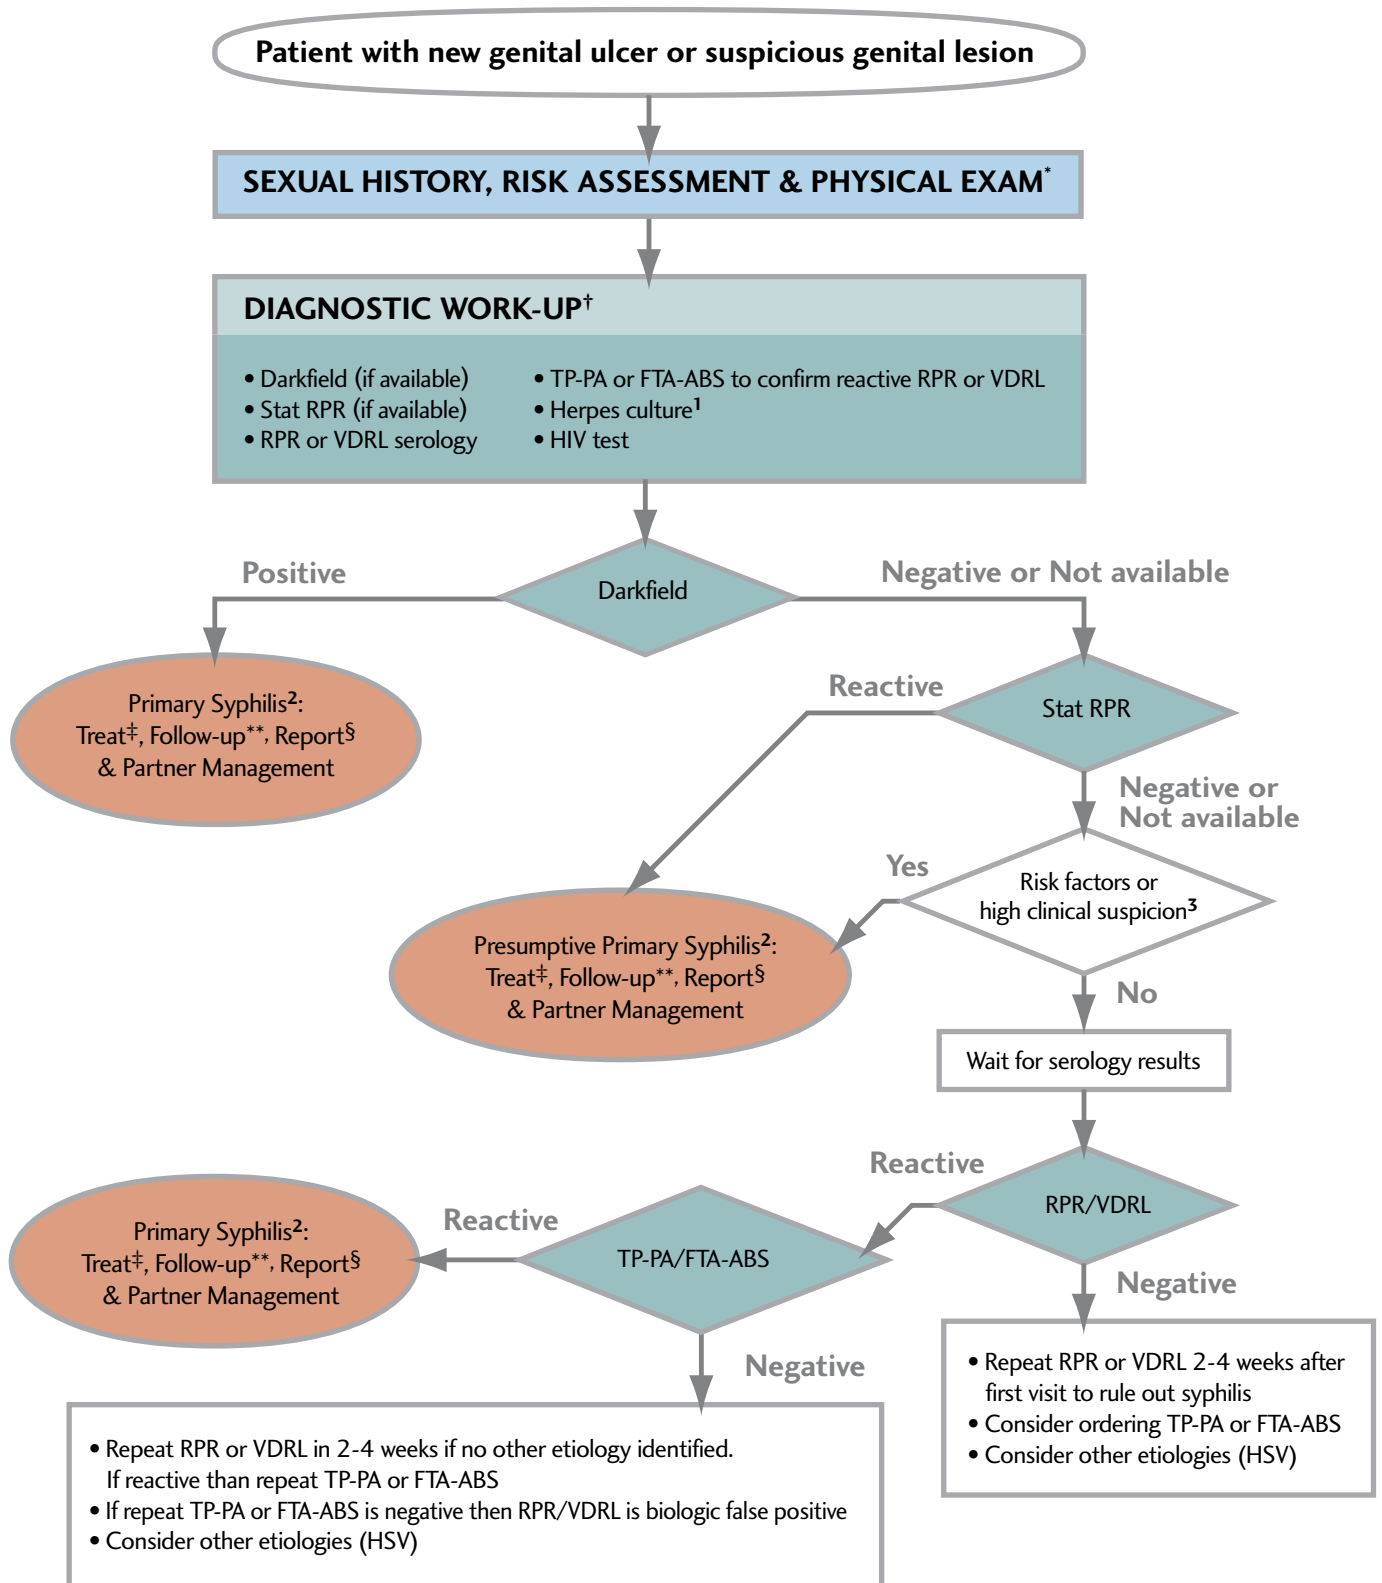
Patient with new genital ulcer or suspicious genital lesion

SEXUAL HISTORY, RISK ASSESSMENT & PHYSICAL EXAM*

DIAGNOSTIC WORK-UP†

• Darkfield (if available)
• Stat RPR (if available)
• RPR or VDRL serology
• TP-PA or FTA-ABS to confirm reactive RPR or VDRL
• Herpes culture$^1$
• HIV test

Positive

Darkfield

Negative or Not available

Primary Syphilis$^2$: Treat‡, Follow-up**, Report§ & Partner Management

Reactive

Stat RPR

Negative or Not available

Yes

Risk factors or high clinical suspicion$^3$

Presumptive Primary Syphilis$^2$: Treat‡, Follow-up**, Report§ & Partner Management

No

Wait for serology results

Reactive

RPR/VDRL

Primary Syphilis$^2$: Treat‡, Follow-up**, Report§ & Partner Management

Reactive

TP-PA/FTA-ABS

Negative

Negative

• Repeat RPR or VDRL 2-4 weeks after first visit to rule out syphilis
• Consider ordering TP-PA or FTA-ABS
• Consider other etiologies (HSV)

• Repeat RPR or VDRL in 2-4 weeks if no other etiology identified. If reactive than repeat TP-PA or FTA-ABS
• If repeat TP-PA or FTA-ABS is negative then RPR/VDRL is biologic false positive
• Consider other etiologies (HSV)